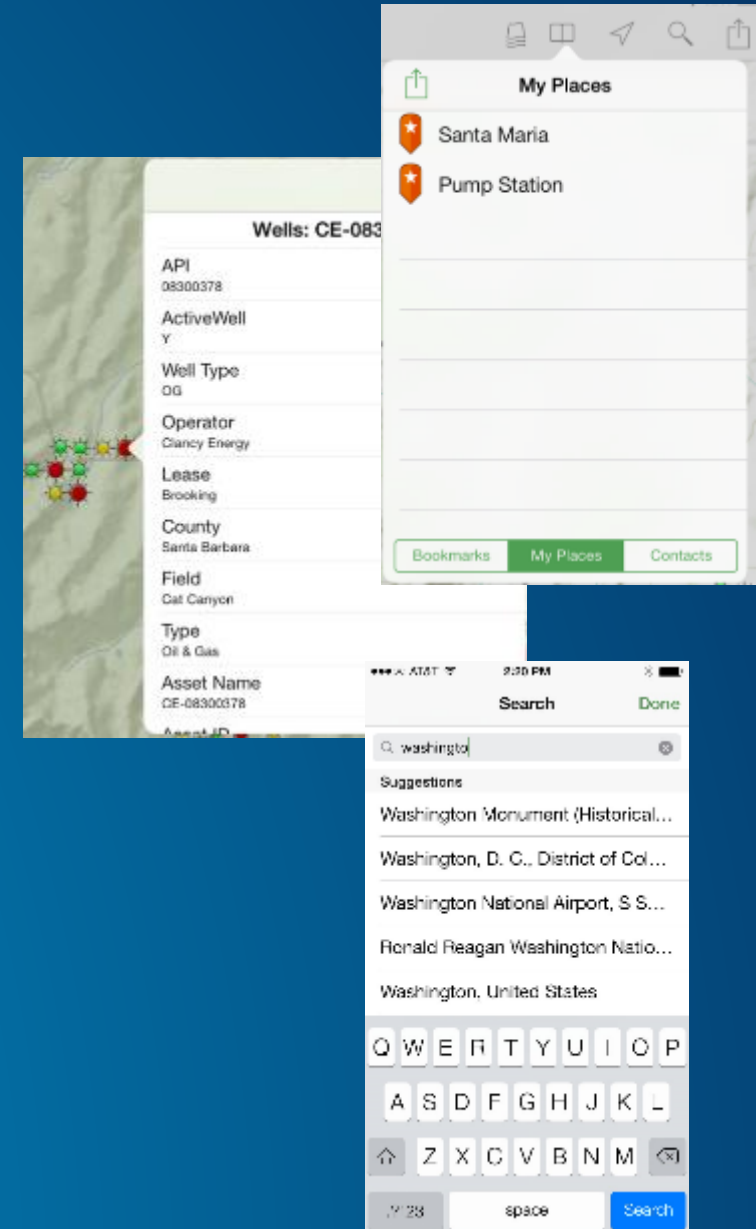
My Places

Santa Maria

Pump Station

Bookmarks | My Places | Contacts

Wells: CE-083

API
08300378

ActiveWell
Y

Well Type
OG

Operator
Clancy Energy

Lease
Brooking

County
Santa Barbara

Field
Cat Canyon

Type
Oil & Gas

Asset Name
CE-08300378

Asset ID

•••∘ AT&T 2:30 PM

Search Done

washingto

Suggestions

Washington Monument (Historical...

Washington, D. C., District of Col...

Washington National Airport, S S...

Ronald Reagan Washington Natio...

Washington, United States

Q W E R T Y U I O P

A S D F G H J K L

Z X C V B N M

.?123 space Search